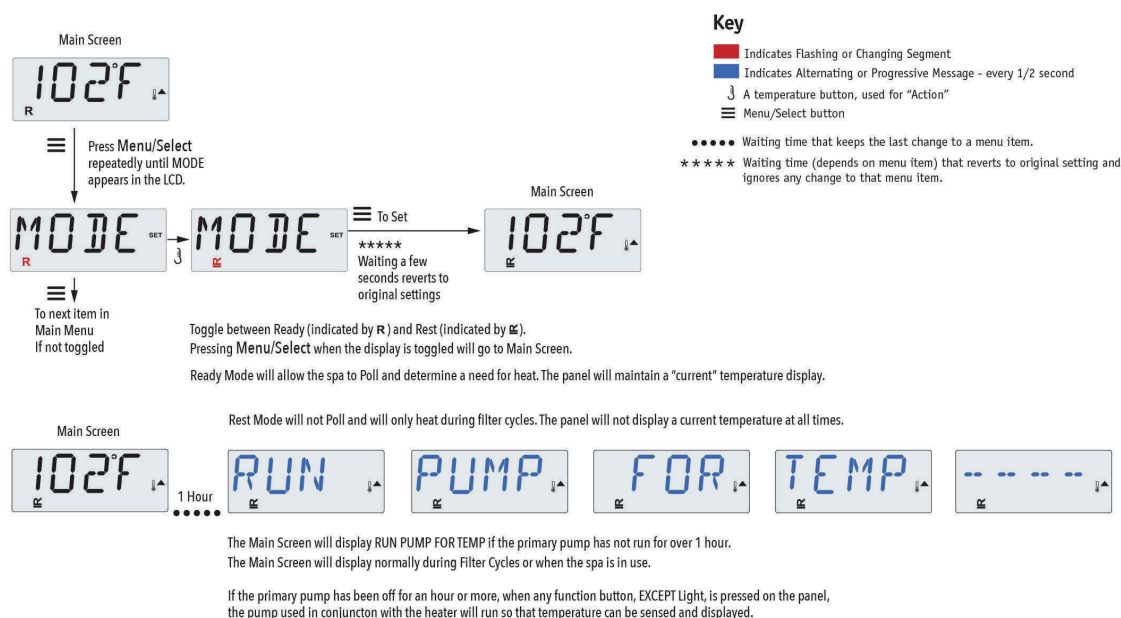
Key

Indicates Flashing or Changing Segment

Indicates Alternating or Progressive Message - every 1/2 second

A temperature button, used for "Action"

Menu/Select button

●●●●● Waiting time that keeps the last change to a menu item.

★★★★★ Waiting time (depends on menu item) that reverts to original setting and ignores any change to that menu item.

Main Screen

102°F

R

Press Menu/Select repeatedly until MODE appears in the LCD.

MODE SET

R

MODE SET

To Set

★★★★★
Waiting a few seconds reverts to original settings

Main Screen

102°F

To next item in Main Menu If not toggled

Toggle between Ready (indicated by R) and Rest (indicated by ).
Pressing Menu/Select when the display is toggled will go to Main Screen.

Ready Mode will allow the spa to Poll and determine a need for heat. The panel will maintain a "current" temperature display.

Rest Mode will not Poll and will only heat during filter cycles. The panel will not display a current temperature at all times.

Main Screen

102°F

1 Hour

●●●●●

RUN

PUMP.

FOR

TEMP.

-- -- -- --

The Main Screen will display RUN PUMP FOR TEMP if the primary pump has not run for over 1 hour.
The Main Screen will display normally during Filter Cycles or when the spa is in use.

If the primary pump has been off for an hour or more, when any function button, EXCEPT Light, is pressed on the panel, the pump used in conjuncton with the heater will run so that temperature can be sensed and displayed.